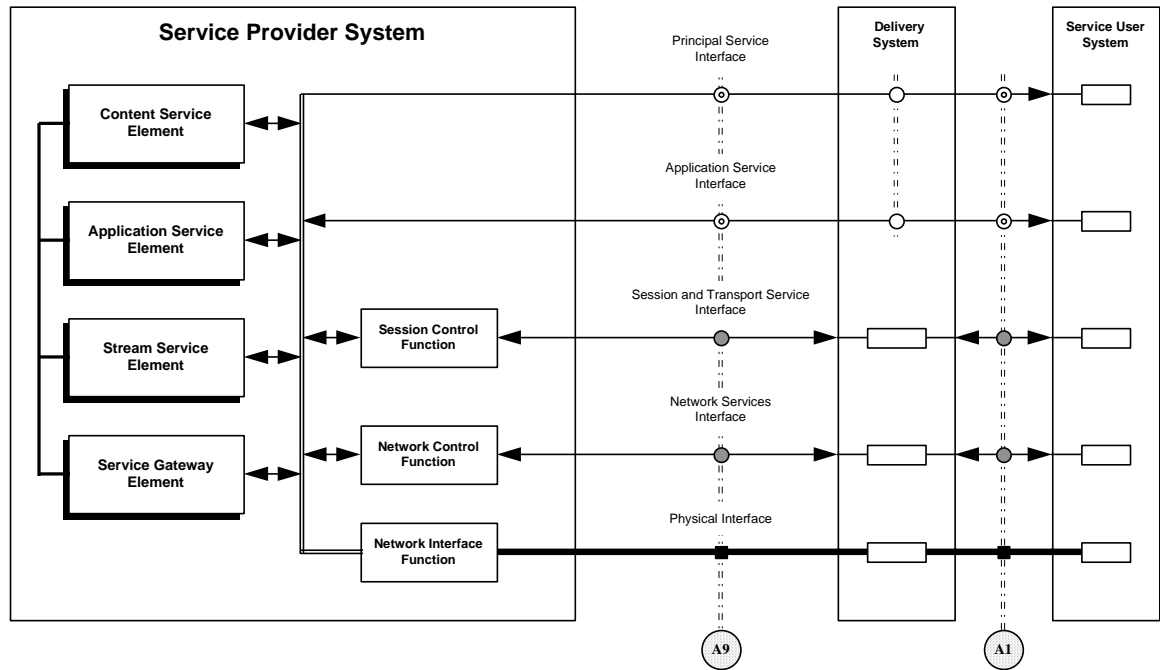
Service Provider System

Content Service Element

Application Service Element

Stream Service Element

Service Gateway Element

Session Control Function

Network Control Function

Network Interface Function

Principal Service Interface

Application Service Interface

Session and Transport Service Interface

Network Services Interface

Physical Interface

Delivery System

Service User System

A9

A1